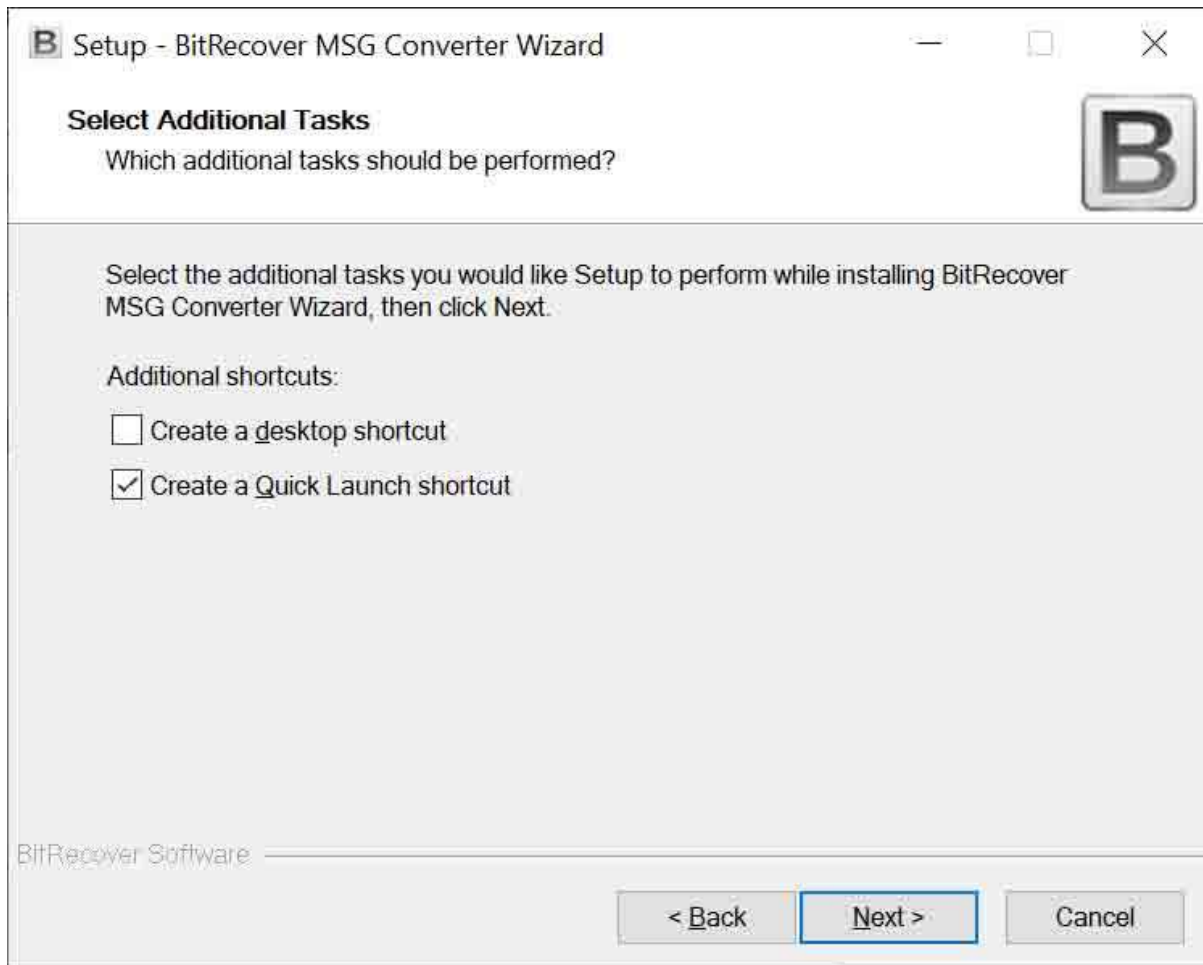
B Setup - BitRecover MSG Converter Wizard

Select Additional Tasks
Which additional tasks should be performed?

B

Select the additional tasks you would like Setup to perform while installing BitRecover MSG Converter Wizard, then click Next.

Additional shortcuts:

Create a desktop shortcut

Create a Quick Launch shortcut

BitRecover Software

< Back

Next >

Cancel